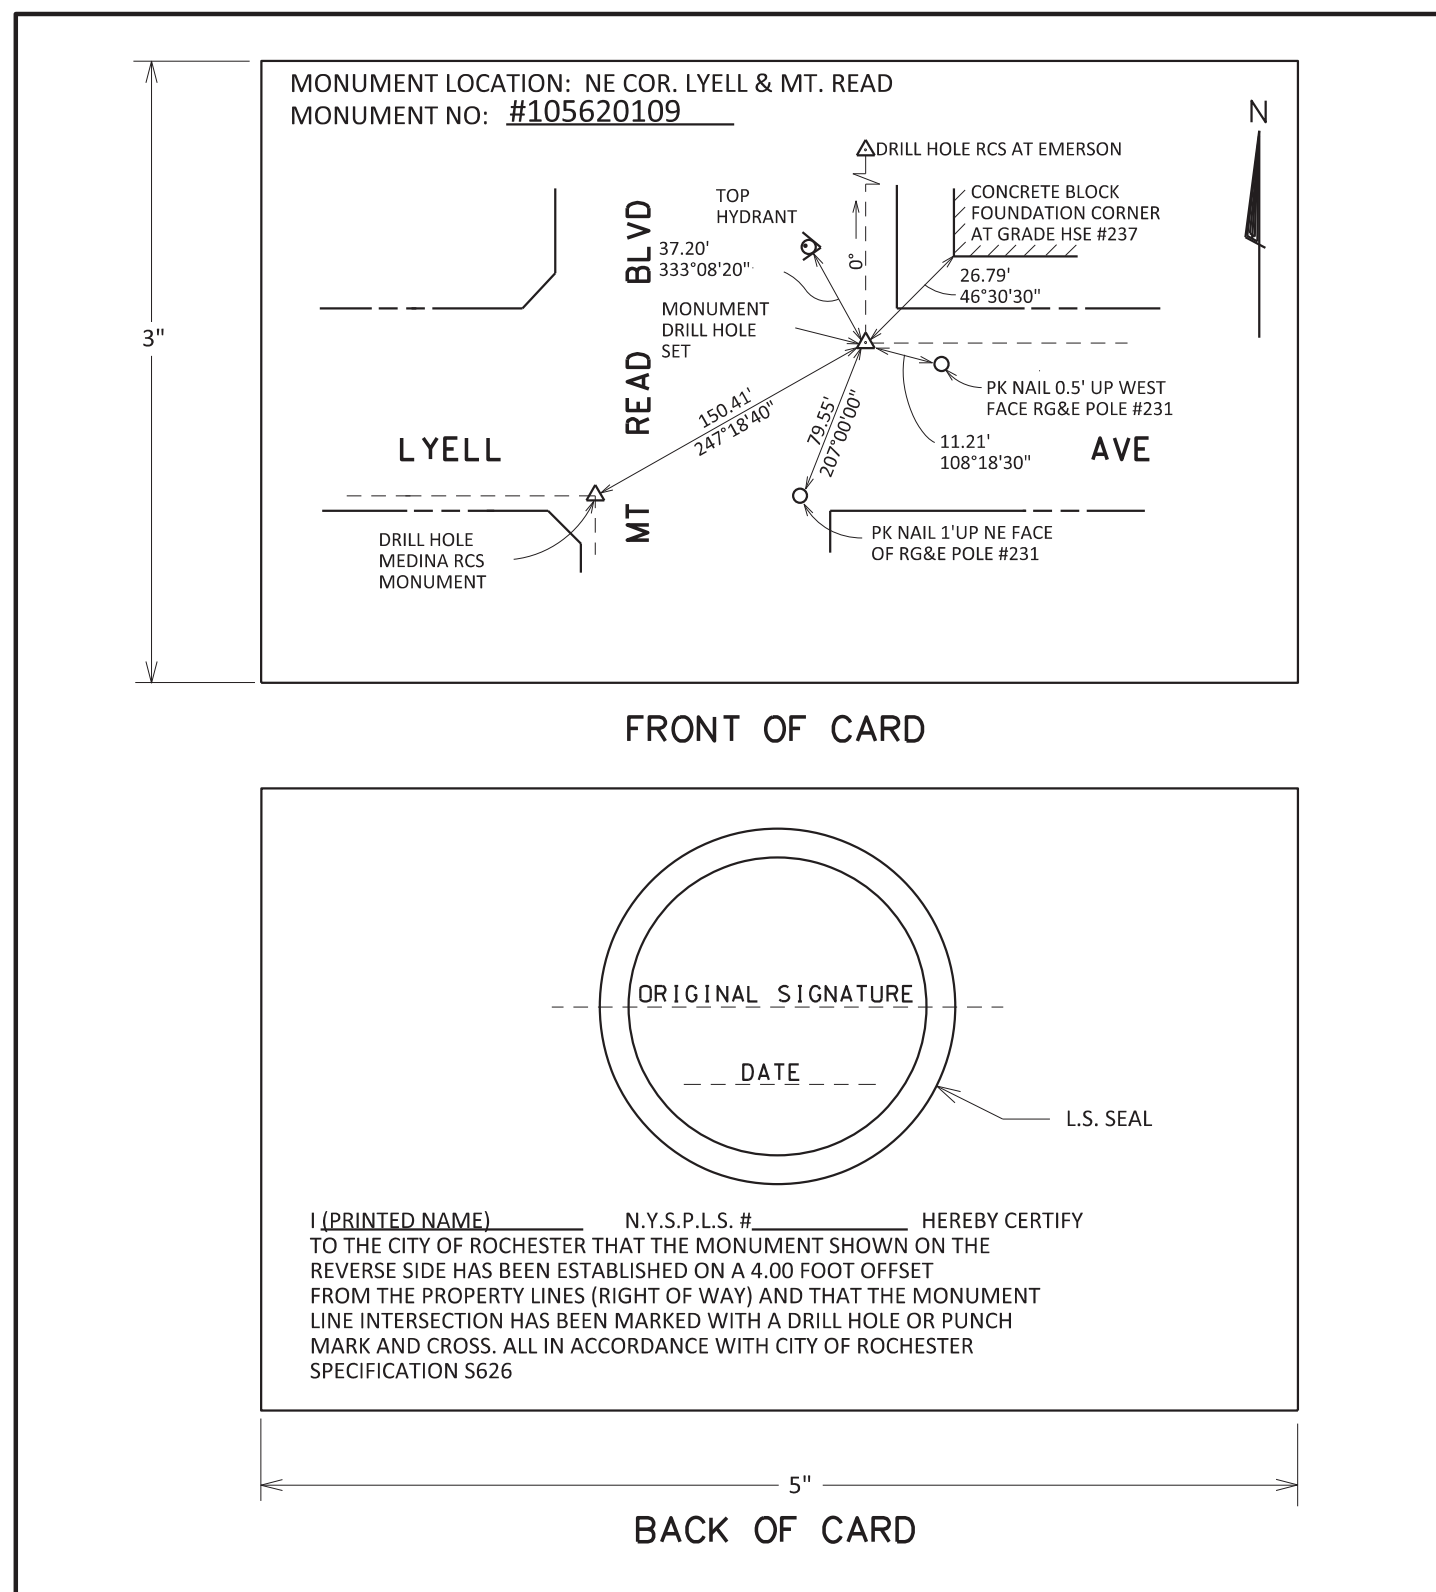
MONUMENT LOCATION: NE COR. LYELL & MT. READ
MONUMENT NO: #105620109

N

3"

DRILL HOLE RCS AT EMERSON

TOP HYDRANT

37.20'
333°08'20"

BLVD

0°

CONCRETE BLOCK FOUNDATION CORNER AT GRADE HSE #237

26.79'
46°30'30"

MONUMENT DRILL HOLE SET

PK NAIL 0.5' UP WEST FACE RG&E POLE #231

READ

150.41'
247°18'40"

79.55'
207°00'00"

11.21'
108°18'30"

LYELL

AVE

MT

DRILL HOLE MEDINA RCS MONUMENT

PK NAIL 1'UP NE FACE OF RG&E POLE #231

FRONT OF CARD

ORIGINAL SIGNATURE

DATE

L.S. SEAL

I (PRINTED NAME) N.Y.S.P.L.S. #\_\_\_\_\_\_\_\_ HEREBY CERTIFY TO THE CITY OF ROCHESTER THAT THE MONUMENT SHOWN ON THE REVERSE SIDE HAS BEEN ESTABLISHED ON A 4.00 FOOT OFFSET FROM THE PROPERTY LINES (RIGHT OF WAY) AND THAT THE MONUMENT LINE INTERSECTION HAS BEEN MARKED WITH A DRILL HOLE OR PUNCH MARK AND CROSS. ALL IN ACCORDANCE WITH CITY OF ROCHESTER SPECIFICATION S626

5"

BACK OF CARD